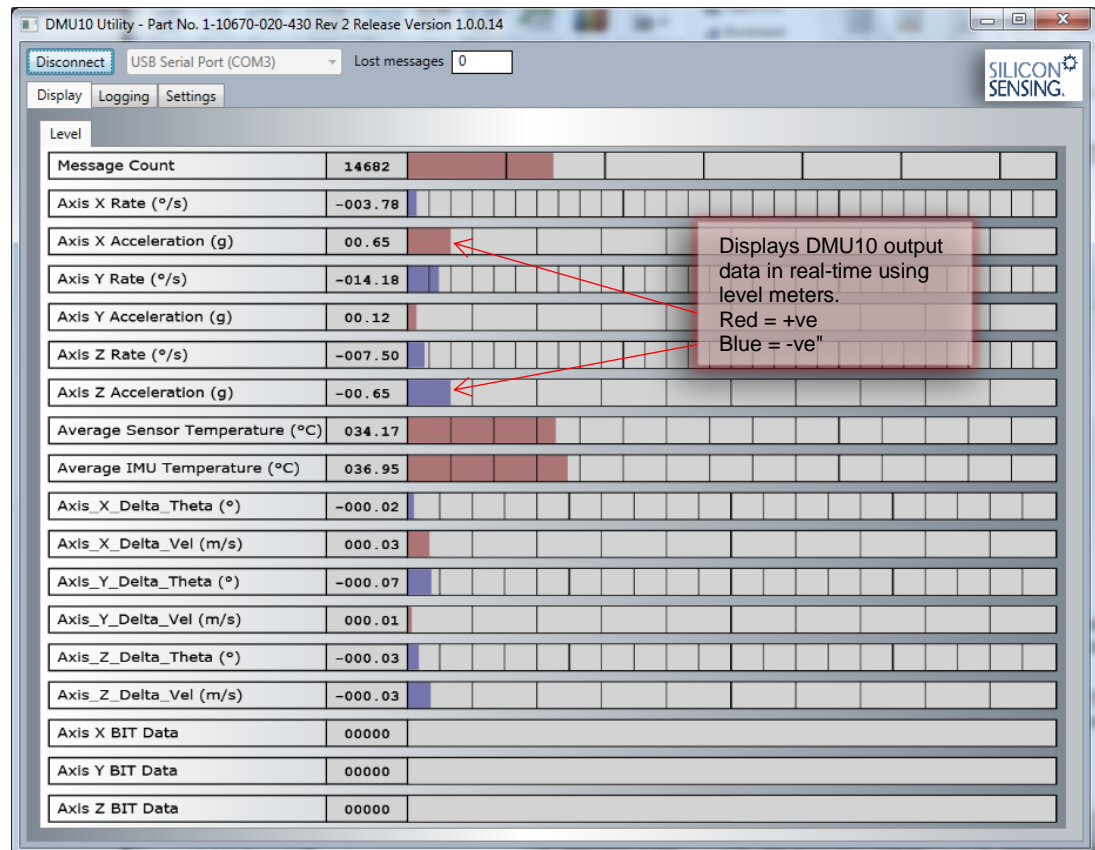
DMU10 Utility - Part No. 1-10670-020-430 Rev 2 Release Version 1.0.0.14

Disconnect | USB Serial Port (COM3) | Lost messages 0

SILICON SENSING.

Display | Logging | Settings

Level

| | |
|---|---|
| Message Count | 14682 |
| Axis X Rate (°/s) | -003.78 |
| Axis X Acceleration (g) | 00.65 |
| Axis Y Rate (°/s) | -014.18 |
| Axis Y Acceleration (g) | 00.12 |
| Axis Z Rate (°/s) | -007.50 |
| Axis Z Acceleration (g) | -00.65 |
| Average Sensor Temperature (°C) | 034.17 |
| Average IMU Temperature (°C) | 036.95 |
| Axis_X_Delta_Theta (°) | -000.02 |
| Axis_X_Delta_Vel (m/s) | 000.03 |
| Axis_Y_Delta_Theta (°) | -000.07 |
| Axis_Y_Delta_Vel (m/s) | 000.01 |
| Axis_Z_Delta_Theta (°) | -000.03 |
| Axis_Z_Delta_Vel (m/s) | -000.03 |
| Axis X BIT Data | 00000 |
| Axis Y BIT Data | 00000 |
| Axis Z BIT Data | 00000 |

Displays DMU10 output data in real-time using level meters.
Red = +ve
Blue = -ve"